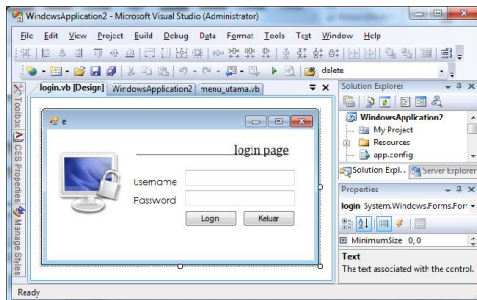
WindowsApplication2 - Microsoft Visual Studio (Administrator)

File Edit View Project Build Debug Data Format Tools Test Window Help

dslete

Toolbox CSS Properties Manage Styles

login.vb [Design] WindowsApplication2 menu_utama.vb

e

login page

Username

Password

Login Keluar

Solution Explorer

WindowsApplication2

My Project

Resources

app.config

Solution Expl... Server Explorer

Properties

login System.Windows.Forms.For

MinimumSize 0, 0

Text

The text associated with the control.

Ready